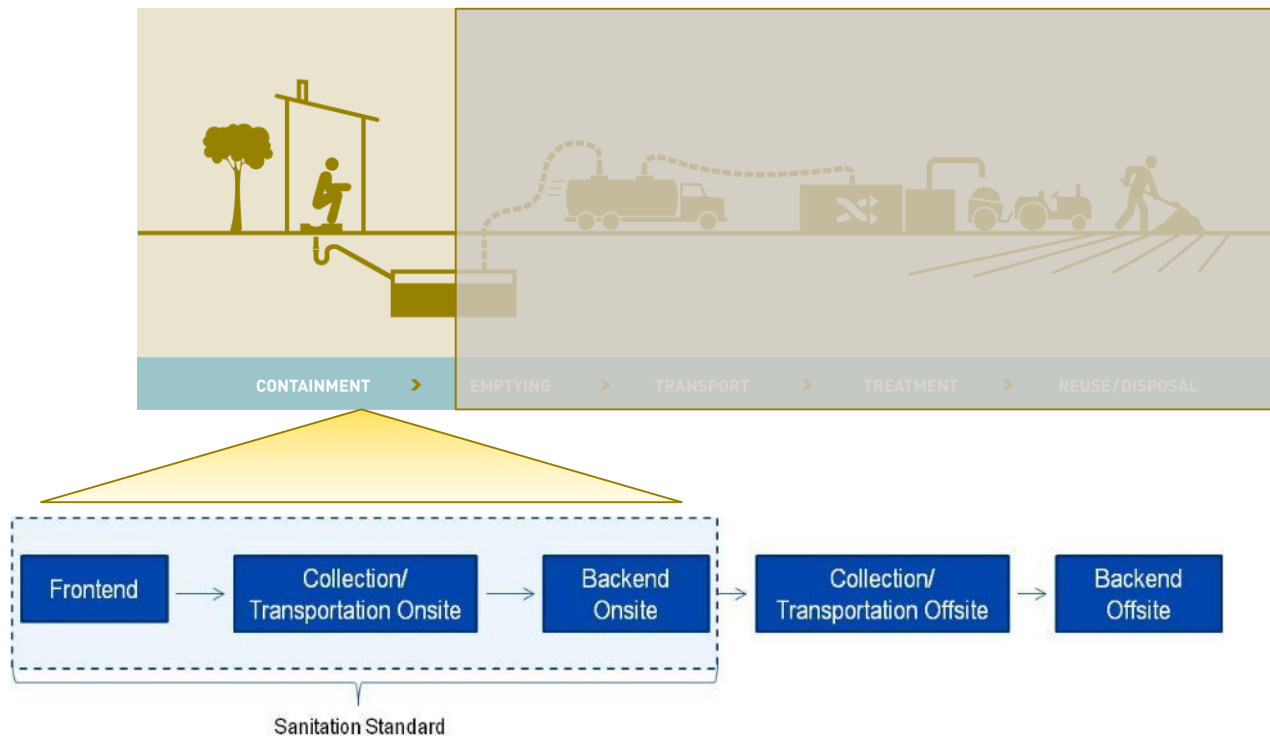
CONTAINMENT > EMPTYING > TRANSPORT > TREATMENT > REUSE/DISPOSAL

Frontend → Collection/ Transportation Onsite → Backend Onsite → Collection/ Transportation Offsite → Backend Offsite

Sanitation Standard